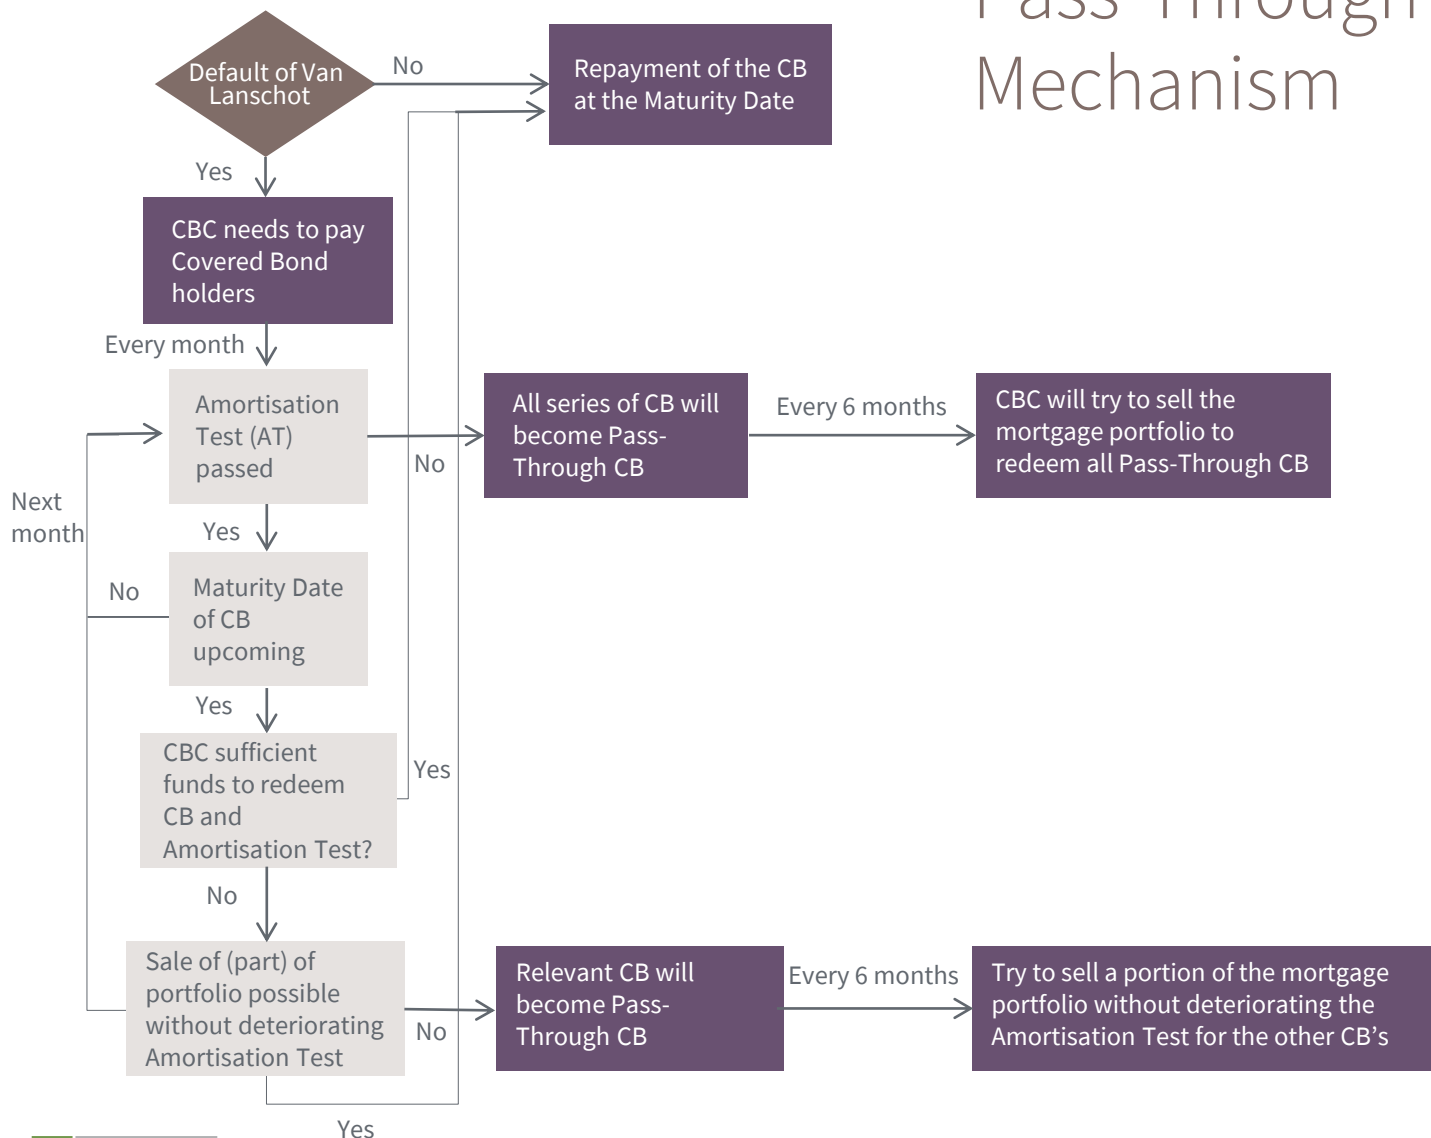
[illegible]
Mechanism

Default of Van Lanschot

No

Repayment of the CB at the Maturity Date

Yes

CBC needs to pay Covered Bond holders

Every month

Amortisation Test (AT) passed

No

All series of CB will become Pass-Through CB

Every 6 months

CBC will try to sell the mortgage portfolio to redeem all Pass-Through CB

Next month

Yes

No

Maturity Date of CB upcoming

Yes

CBC sufficient funds to redeem CB and Amortisation Test?

Yes

No

Sale of (part) of portfolio possible without deteriorating Amortisation Test

No

Relevant CB will become Pass-Through CB

Every 6 months

Try to sell a portion of the mortgage portfolio without deteriorating the Amortisation Test for the other CB's

Yes